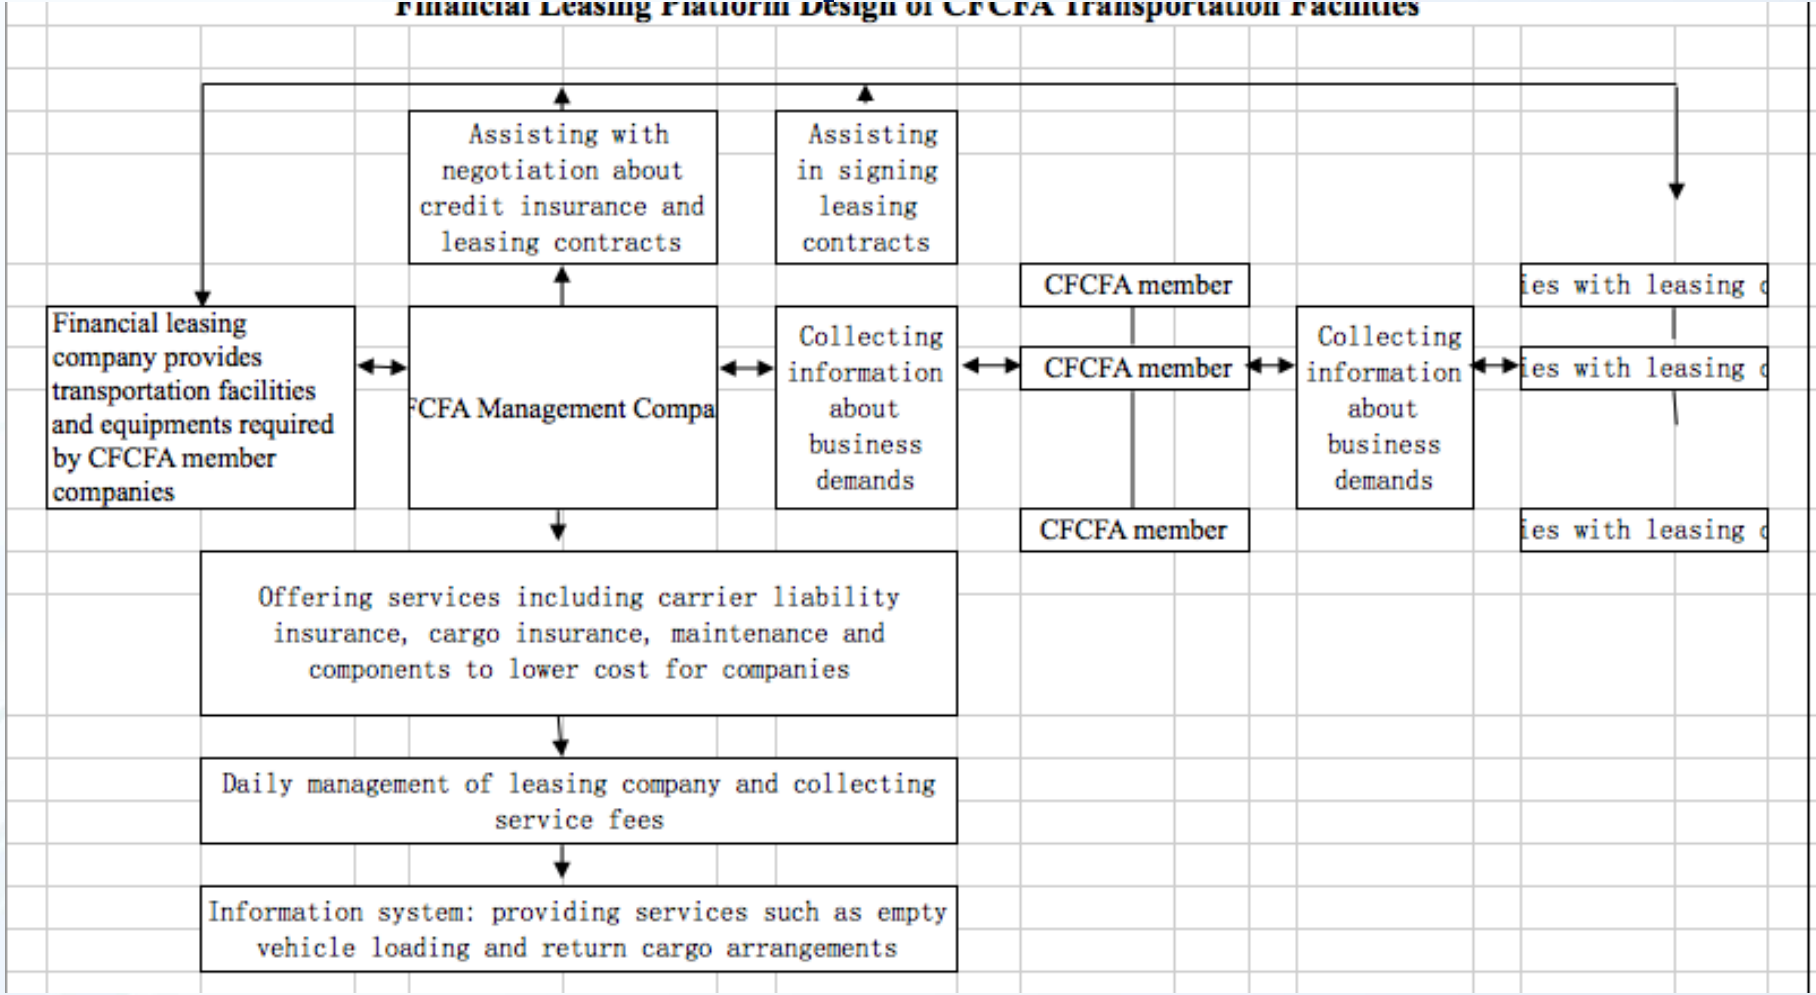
Financial Leasing Platform Design of CFCFA Transportation Facilities

Assisting with negotiation about credit insurance and leasing contracts

Assisting in signing leasing contracts

CFCFA member

ies with leasing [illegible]

Financial leasing company provides transportation facilities and equipments required by CFCFA member companies

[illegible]CFA Management Compa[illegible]

Collecting information about business demands

CFCFA member

Collecting information about business demands

ies with leasing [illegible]

CFCFA member

ies with leasing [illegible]

Offering services including carrier liability insurance, cargo insurance, maintenance and components to lower cost for companies

Daily management of leasing company and collecting service fees

Information system: providing services such as empty vehicle loading and return cargo arrangements